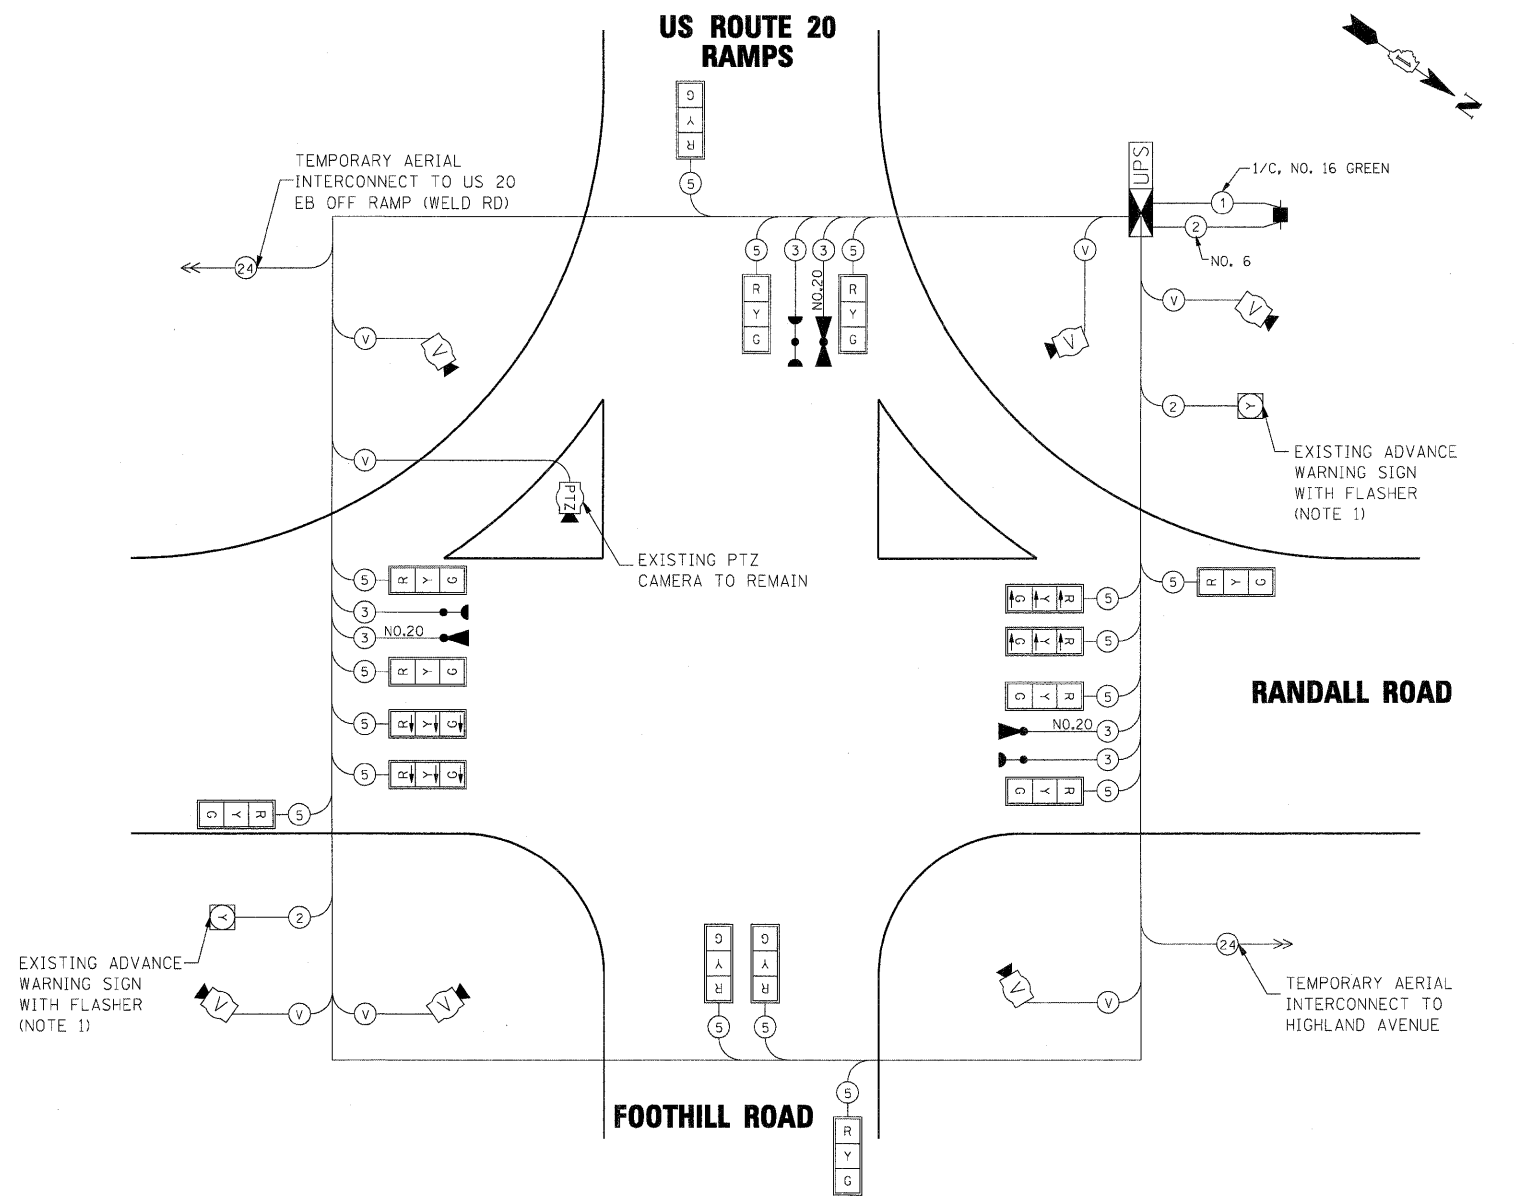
US ROUTE 20
RAMPS

N

TEMPORARY AERIAL INTERCONNECT TO US 20 EB OFF RAMP (WELD RD)

24

G Y R
5

UPS

1/C, NO. 16 GREEN
1
2
NO. 6

5 3 3 5
R Y G
NO.20
R Y G

V
V
V
V
V

2
Y
EXISTING ADVANCE WARNING SIGN WITH FLASHER (NOTE 1)

V
PTZ
EXISTING PTZ CAMERA TO REMAIN

5 R Y G
3
3 NO.20
5 R Y G
5 R Y G
5 R Y G

5 R Y G
G Y R 5
G Y R 5
G Y R 5
NO.20 3
3
G Y R 5

RANDALL ROAD

G Y R 5

Y 2
EXISTING ADVANCE WARNING SIGN WITH FLASHER (NOTE 1)

V V V V

G Y R
G Y R
5 5

24
TEMPORARY AERIAL INTERCONNECT TO HIGHLAND AVENUE

V V

5
R
Y
G

FOOTHILL ROAD